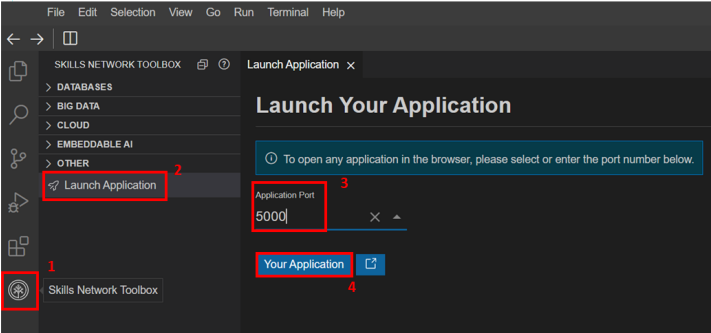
File Edit Selection View Go Run Terminal Help

SKILLS NETWORK TOOLBOX

> DATABASES
> BIG DATA
> CLOUD
> EMBEDDABLE AI
> OTHER
Launch Application 2

1
Skills Network Toolbox

Launch Application ×

Launch Your Application

To open any application in the browser, please select or enter the port number below.

3
Application Port
5000

Your Application
4